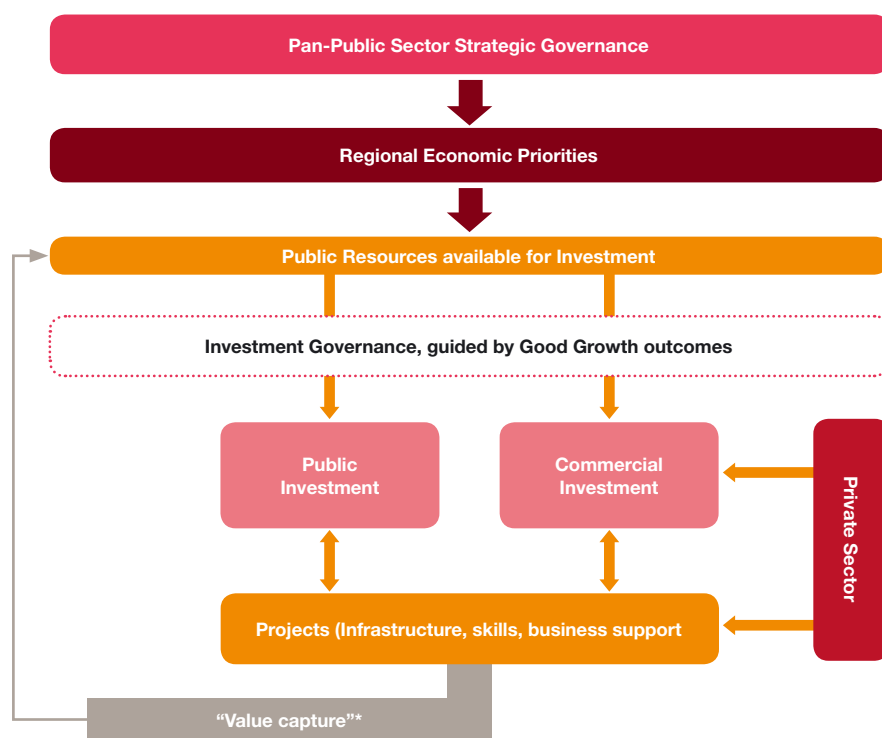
Pan-Public Sector Strategic Governance

Regional Economic Priorities

Public Resources available for Investment

Investment Governance, guided by Good Growth outcomes

Public Investment

Commercial Investment

Private Sector

Projects (Infrastructure, skills, business support

“Value capture”*